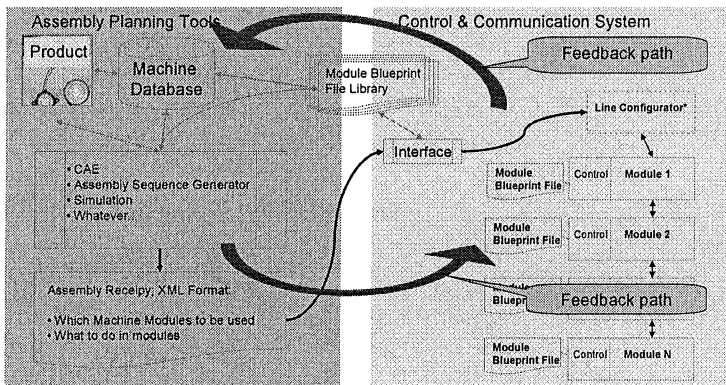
Assembly Planning Tools

Product

Machine Database

Module Blueprint File Library

• CAE
• Assembly Sequence Generator
• Simulation
• Whatever...

Assembly Receipy; XML Format:

• Which Machine Modules to be used
• What to do in modules

Control & Communication System

Feedback path

Line Configurator*

Interface

Module Blueprint File | Control | Module 1

Module Blueprint File | Control | Module 2

Module Bluepr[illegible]

Feedback path

Module Blueprint File | Control | Module N